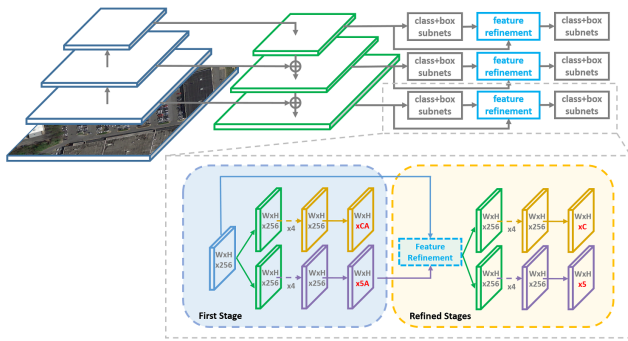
class+box subnets

feature refinement

class+box subnets

class+box subnets

feature refinement

class+box subnets

class+box subnets

feature refinement

class+box subnets

WxH x256

WxH x256

x4

WxH x256

WxH xCA

WxH x256

x4

WxH x256

WxH x5A

Feature Refinement

WxH x256

x4

WxH x256

WxH xC

WxH x256

x4

WxH x256

WxH x5

First Stage

Refined Stages